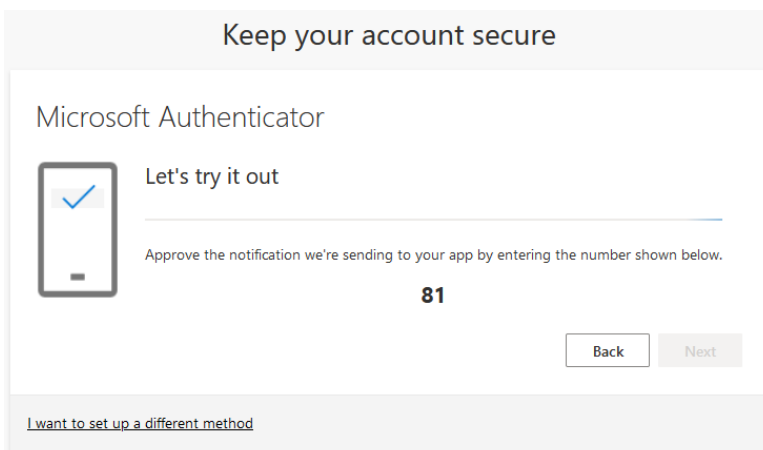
Keep your account secure

Microsoft Authenticator

Let's try it out

Approve the notification we're sending to your app by entering the number shown below.

81

Back

Next

I want to set up a different method